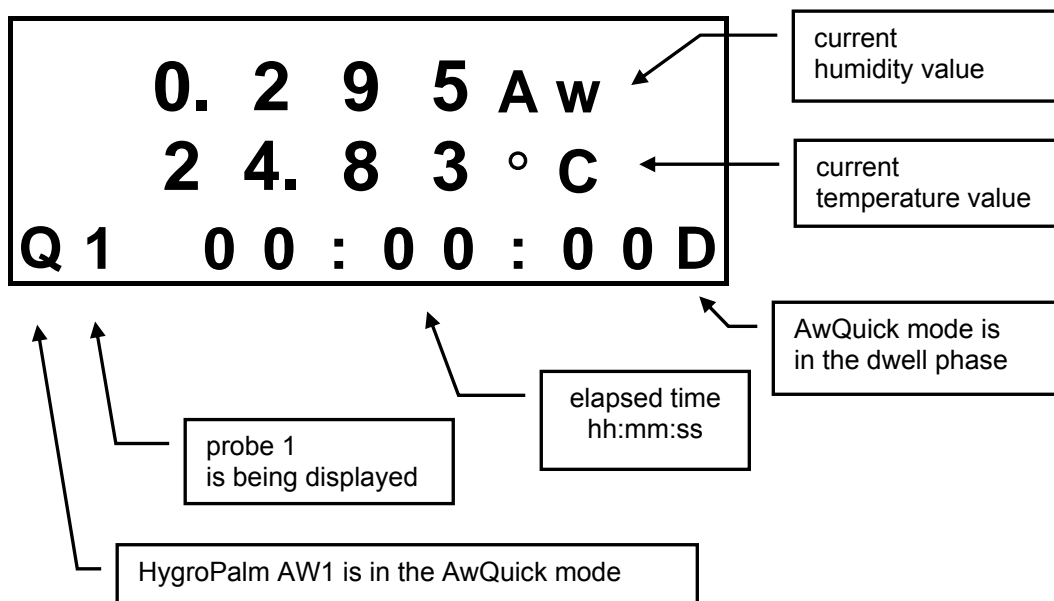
0. 2 9 5 A w

2 4. 8 3 ° C

Q 1 0 0 : 0 0 : 0 0 D

current humidity value

current temperature value

AwQuick mode is in the dwell phase

elapsed time hh:mm:ss

probe 1 is being displayed

HygroPalm AW1 is in the AwQuick mode